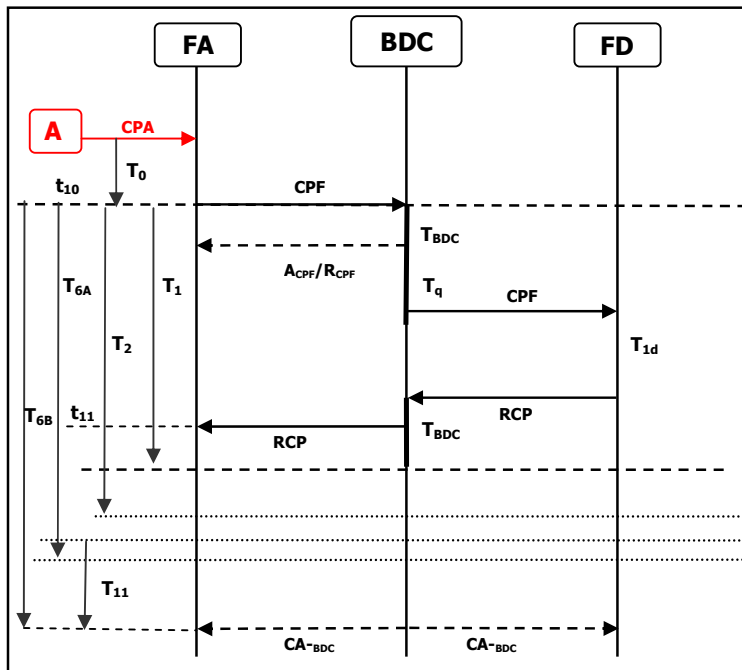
FA

BDC

FD

A

CPA

$T_0$

$t_{10}$

CPF

$T_{BDC}$

$A_{CPF}/R_{CPF}$

$T_{6A}$

$T_1$

$T_q$

CPF

$T_2$

$T_{1d}$

RCP

$T_{6B}$

$t_{11}$

$T_{BDC}$

RCP

$T_{11}$

$CA\text{-}_{BDC}$

$CA\text{-}_{BDC}$